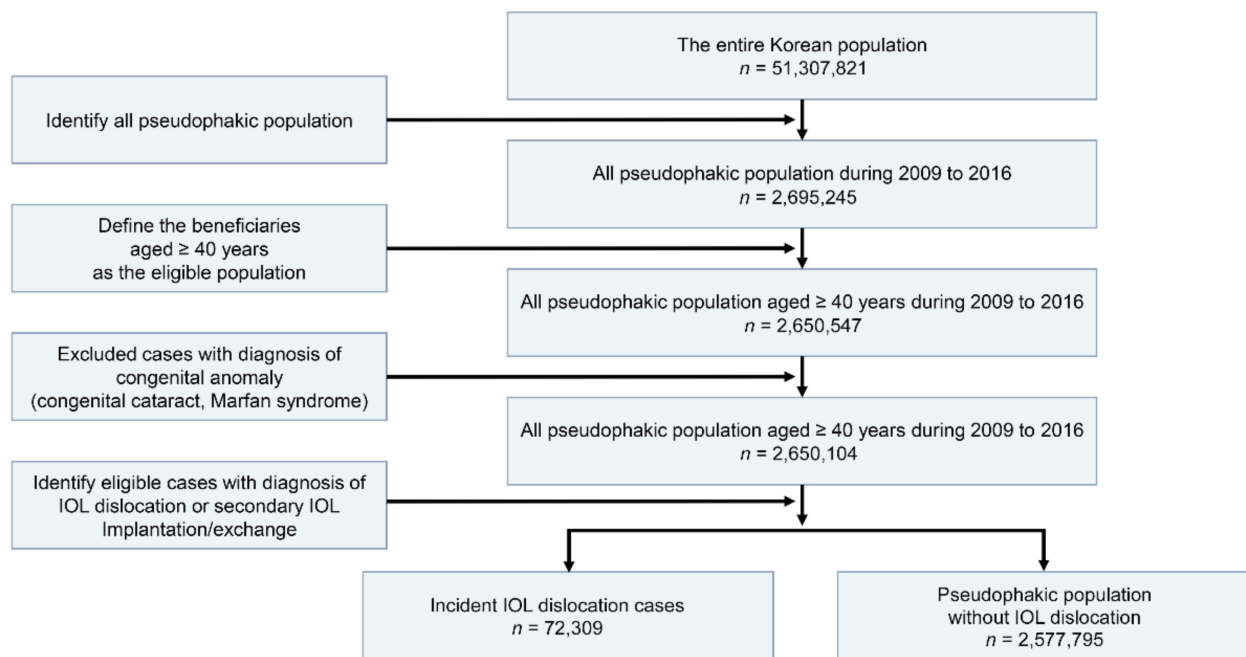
The entire Korean population
$n$ = 51,307,821

Identify all pseudophakic population

All pseudophakic population during 2009 to 2016
$n$ = 2,695,245

Define the beneficiaries aged ≥ 40 years as the eligible population

All pseudophakic population aged ≥ 40 years during 2009 to 2016
$n$ = 2,650,547

Excluded cases with diagnosis of congenital anomaly (congenital cataract, Marfan syndrome)

All pseudophakic population aged ≥ 40 years during 2009 to 2016
$n$ = 2,650,104

Identify eligible cases with diagnosis of IOL dislocation or secondary IOL Implantation/exchange

Incident IOL dislocation cases
$n$ = 72,309

Pseudophakic population without IOL dislocation
$n$ = 2,577,795